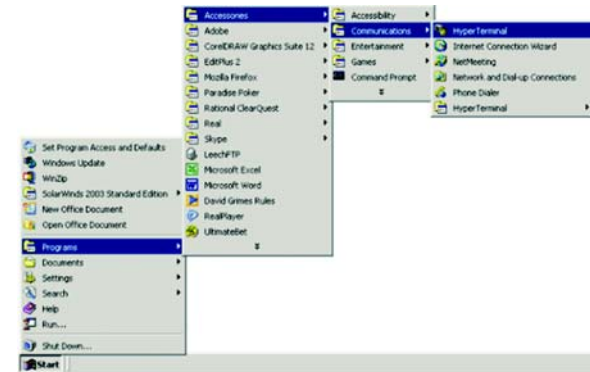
Accessories
Adobe
CorelDRAW Graphics Suite 12
EditPlus 2
Mozilla Firefox
Paradise Poker
Rational ClearQuest
Real
Skype
LeechFTP
Microsoft Excel
Microsoft Word
David Grimes Rules
RealPlayer
UltimateBet

Accessibility
Communications
Entertainment
Games
Command Prompt

HyperTerminal
Internet Connection Wizard
NetMeeting
Network and Dial-up Connections
Phone Dialer
HyperTerminal

Set Program Access and Defaults
Windows Update
WinZip
SolarWinds 2003 Standard Edition
New Office Document
Open Office Document
Programs
Documents
Settings
Search
Help
Run...
Shut Down...
Start